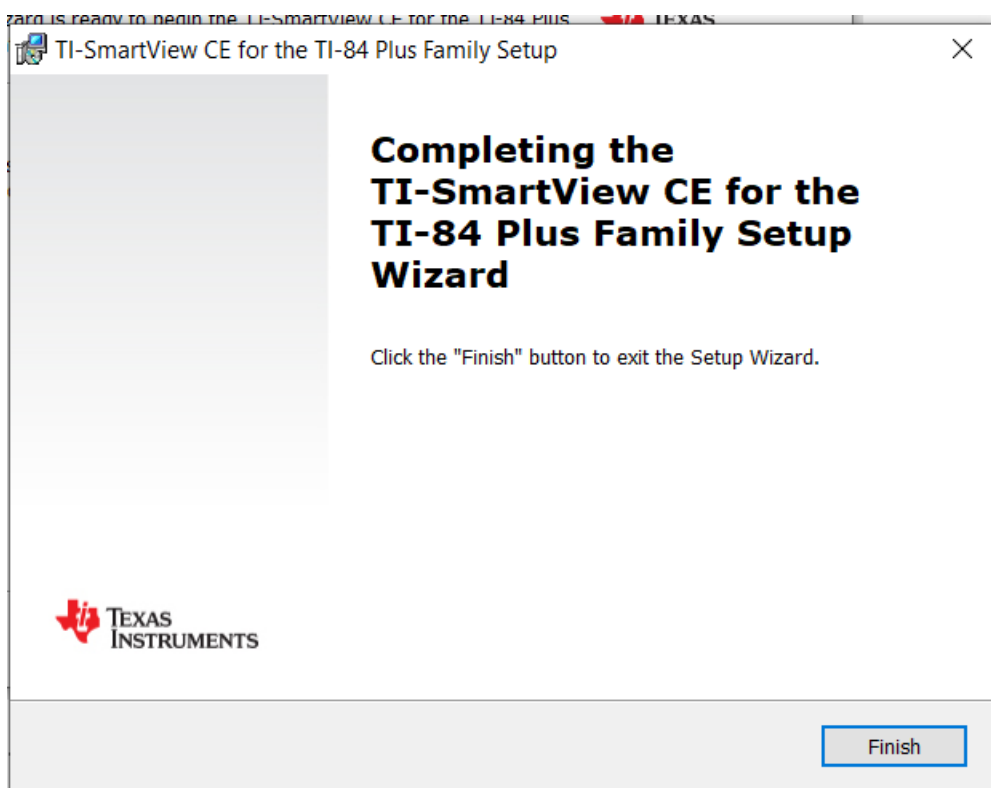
zard is ready to begin the TI-SmartView CE for the TI-84 Plus TEXAS

TI-SmartView CE for the TI-84 Plus Family Setup

Completing the TI-SmartView CE for the TI-84 Plus Family Setup Wizard

Click the "Finish" button to exit the Setup Wizard.

TEXAS INSTRUMENTS

Finish